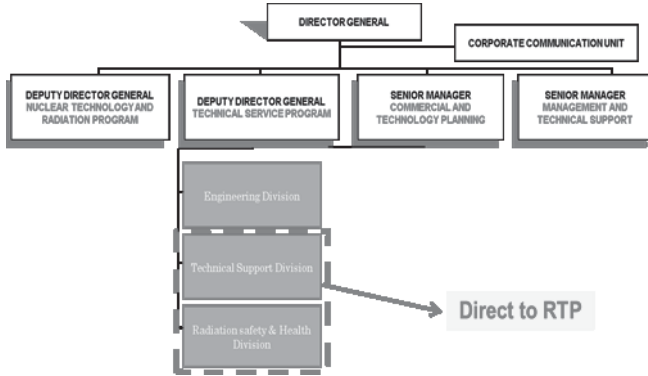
DIRECTOR GENERAL

CORPORATE COMMUNICATION UNIT

DEPUTY DIRECTOR GENERAL
NUCLEAR TECHNOLOGY AND RADIATION PROGRAM

DEPUTY DIRECTOR GENERAL
TECHNICAL SERVICE PROGRAM

SENIOR MANAGER
COMMERCIAL AND TECHNOLOGY PLANNING

SENIOR MANAGER
MANAGEMENT AND TECHNICAL SUPPORT

Engineering Division

Technical Support Division

Radiation safety & Health Division

Direct to RTP